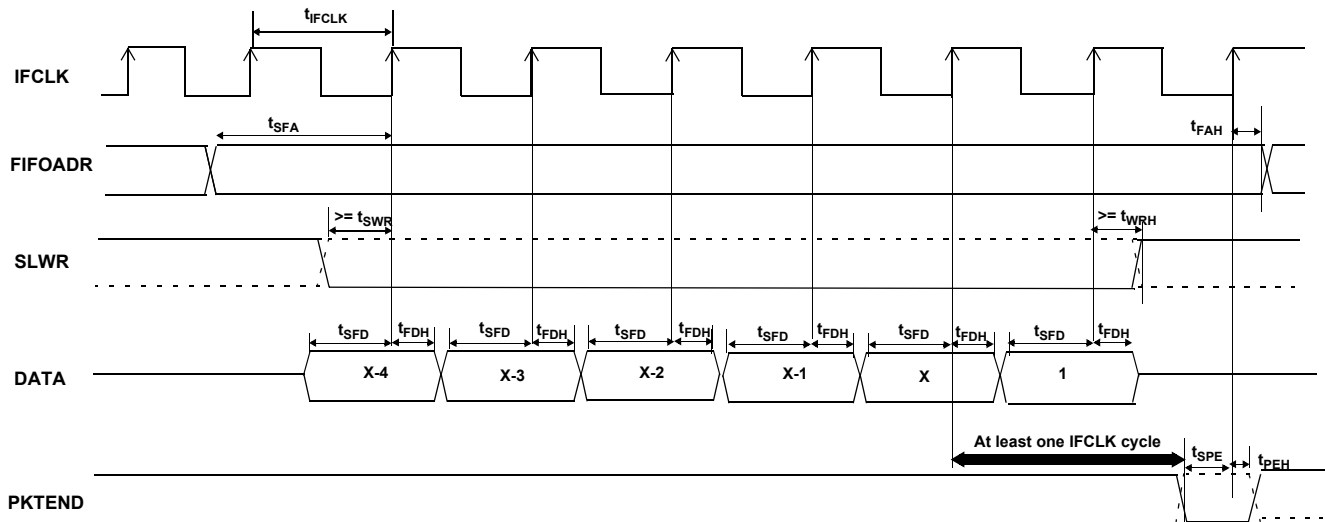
$t_{IFCLK}$

IFCLK

$t_{SFA}$

$t_{FAH}$

FIFOADR

>= $t_{SWR}$

>= $t_{WRH}$

SLWR

$t_{SFD}$ $t_{FDH}$ $t_{SFD}$ $t_{FDH}$ $t_{SFD}$ $t_{FDH}$ $t_{SFD}$ $t_{FDH}$ $t_{SFD}$ $t_{FDH}$ $t_{SFD}$ $t_{FDH}$

DATA

X-4

X-3

X-2

X-1

X

1

At least one IFCLK cycle

$t_{SPE}$

$t_{PEH}$

PKTEND